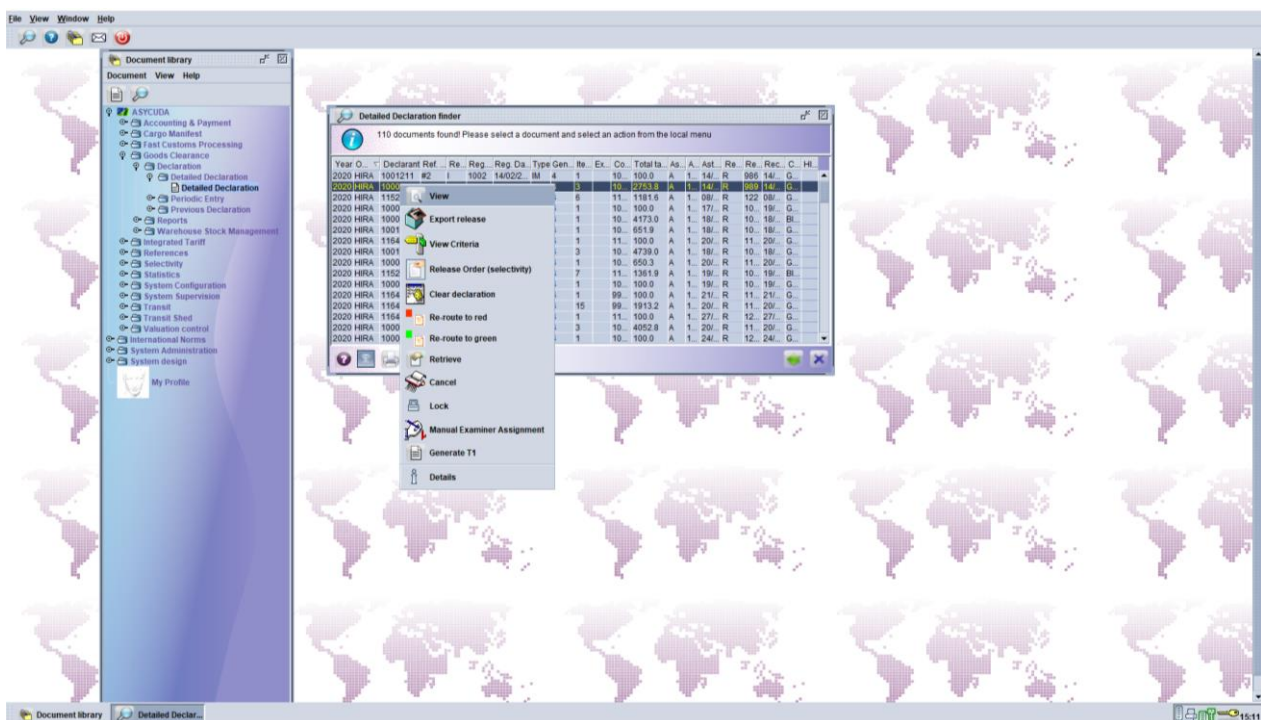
File View Window Help

Document library
Document View Help

ASYCUDA
Accounting & Payment
Cargo Manifest
Fast Customs Processing
Goods Clearance
Declaration
Detailed Declaration
Detailed Declaration
Periodic Entry
Previous Declaration
Reports
Warehouse Stock Management
Integrated Tariff
References
Selectivity
Statistics
System Configuration
System Supervision
Transit
Transit Shed
Valuation control
International Norms
System Administration
System design
My Profile

Detailed Declaration finder

110 documents found! Please select a document and select an action from the local menu

| Year O... | Declarant | Ref. ... | Re... | Reg... | Reg. Da... | Type | Gen... | Ite... | Ex... | Co... | Total ta... | As... | A... | Ast... | Re... | Re... | Rec... | C... | HI... |
|---|---|---|---|---|---|---|---|---|---|---|---|---|---|---|---|---|---|---|---|
| 2020 | HIRA | 1001211 | #2 | I | 1002 | 14/02/2... | IM | 4 | 1 | | 10... | 100.0 | A | 1... | 14/... | R | 986 | 14/... | G... | |
| 2020 | HIRA | 1000 | | | | | | | 3 | | 10... | 2753.8 | A | 1... | 14/... | R | 989 | 14/... | G... | |
| 2020 | HIRA | 1152 | | | | | | | 6 | | 11... | 1181.6 | A | 1... | 08/... | R | 122 | 08/... | G... | |
| 2020 | HIRA | 1000 | | | | | | | 1 | | 10... | 100.0 | A | 1... | 17/... | R | 10... | 19/... | G... | |
| 2020 | HIRA | 1000 | | | | | | | 1 | | 10... | 4173.0 | A | 1... | 18/... | R | 10... | 18/... | BI... | |
| 2020 | HIRA | 1001 | | | | | | | 1 | | 10... | 651.9 | A | 1... | 18/... | R | 10... | 18/... | G... | |
| 2020 | HIRA | 1164 | | | | | | | 1 | | 11... | 100.0 | A | 1... | 20/... | R | 11... | 20/... | G... | |
| 2020 | HIRA | 1001 | | | | | | | 3 | | 10... | 4739.0 | A | 1... | 18/... | R | 10... | 18/... | G... | |
| 2020 | HIRA | 1000 | | | | | | | 1 | | 10... | 650.3 | A | 1... | 20/... | R | 11... | 20/... | G... | |
| 2020 | HIRA | 1152 | | | | | | | 7 | | 11... | 1361.9 | A | 1... | 19/... | R | 10... | 19/... | BI... | |
| 2020 | HIRA | 1000 | | | | | | | 1 | | 10... | 100.0 | A | 1... | 19/... | R | 10... | 19/... | G... | |
| 2020 | HIRA | 1164 | | | | | | | 1 | | 99... | 100.0 | A | 1... | 21/... | R | 11... | 21/... | G... | |
| 2020 | HIRA | 1164 | | | | | | | 15 | | 99... | 1913.2 | A | 1... | 20/... | R | 11... | 20/... | G... | |
| 2020 | HIRA | 1164 | | | | | | | 1 | | 11... | 100.0 | A | 1... | 27/... | R | 12... | 27/... | G... | |
| 2020 | HIRA | 1000 | | | | | | | 3 | | 10... | 4052.8 | A | 1... | 20/... | R | 11... | 20/... | G... | |
| 2020 | HIRA | 1000 | | | | | | | 1 | | 10... | 100.0 | A | 1... | 24/... | R | 12... | 24/... | G... | |

View
Export release
View Criteria
Release Order (selectivity)
Clear declaration
Re-route to red
Re-route to green
Retrieve
Cancel
Lock
Manual Examiner Assignment
Generate T1
Details

Document library
Detailed Declar...
15:11